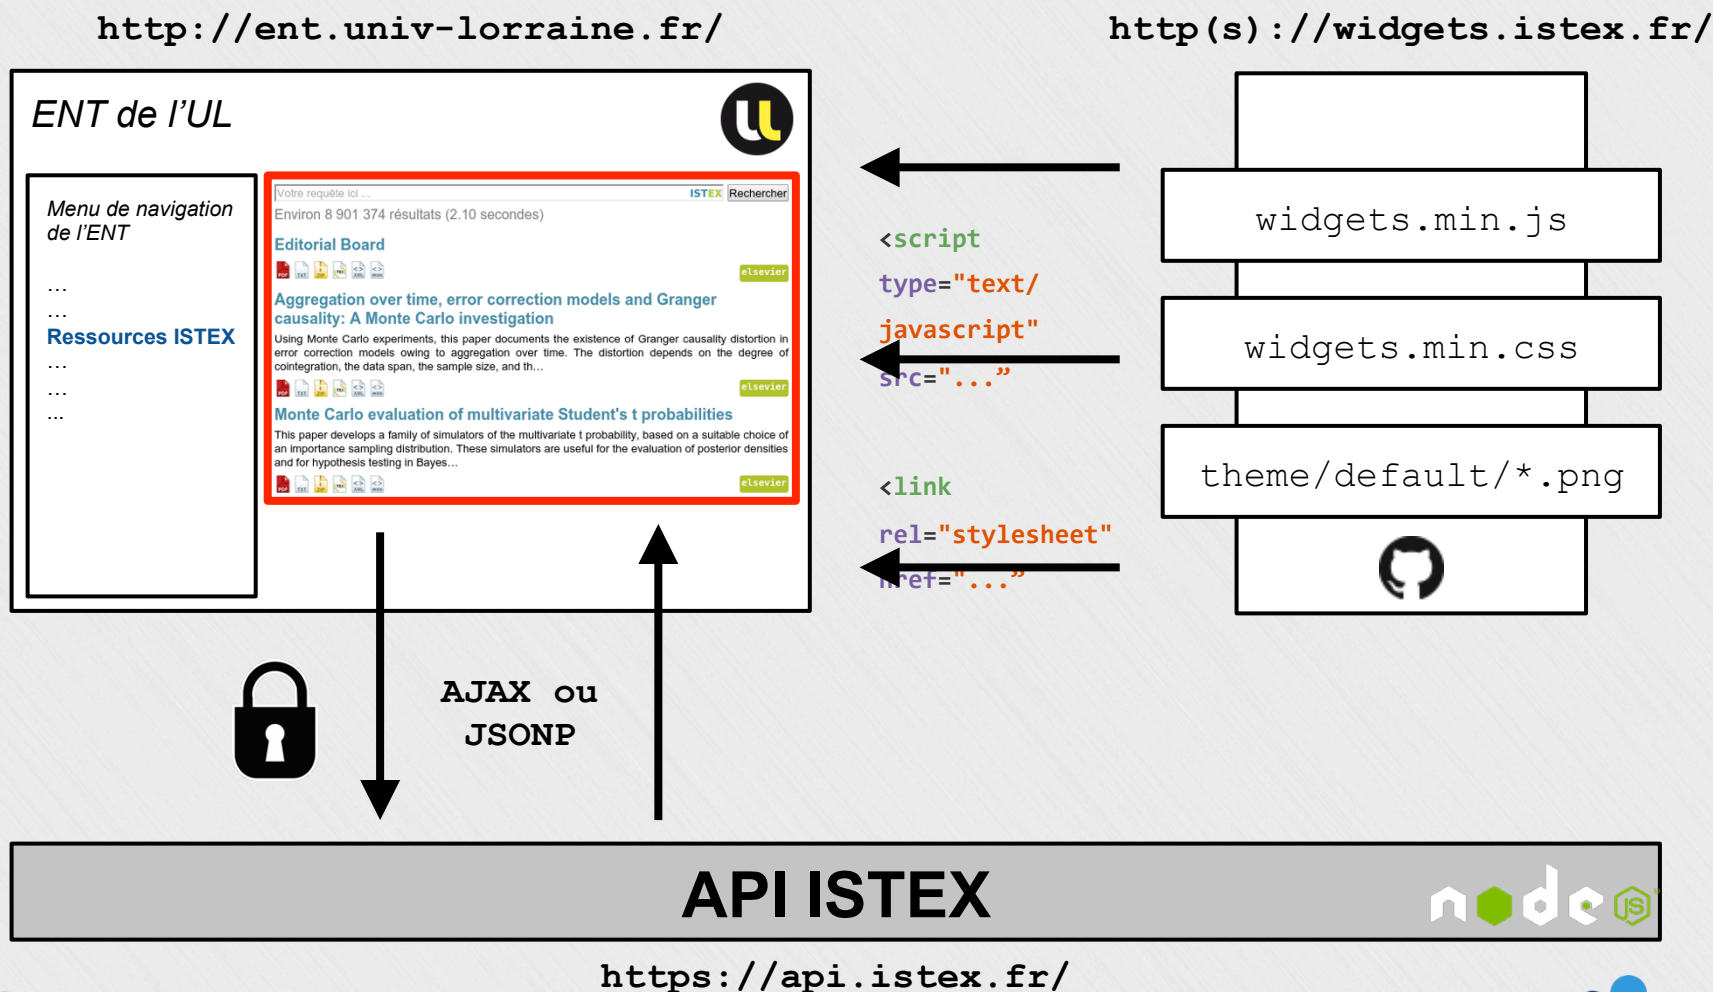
http://ent.univ-lorraine.fr/

http(s)://widgets.istex.fr/

ENT de l'UL

Menu de navigation de l'ENT

…
…
Ressources ISTEX
…
…
…

Votre requête ici ... ISTEX Rechercher

Environ 8 901 374 résultats (2.10 secondes)

Editorial Board

elsevier

Aggregation over time, error correction models and Granger causality: A Monte Carlo investigation

Using Monte Carlo experiments, this paper documents the existence of Granger causality distortion in error correction models owing to aggregation over time. The distortion depends on the degree of cointegration, the data span, the sample size, and th...

elsevier

Monte Carlo evaluation of multivariate Student's t probabilities

This paper develops a family of simulators of the multivariate t probability, based on a suitable choice of an importance sampling distribution. These simulators are useful for the evaluation of posterior densities and for hypothesis testing in Bayes...

elsevier

<script type="text/javascript" src="..."

<link rel="stylesheet" href="..."

widgets.min.js

widgets.min.css

theme/default/*.png

AJAX ou JSONP

API ISTEX

node JS

https://api.istex.fr/